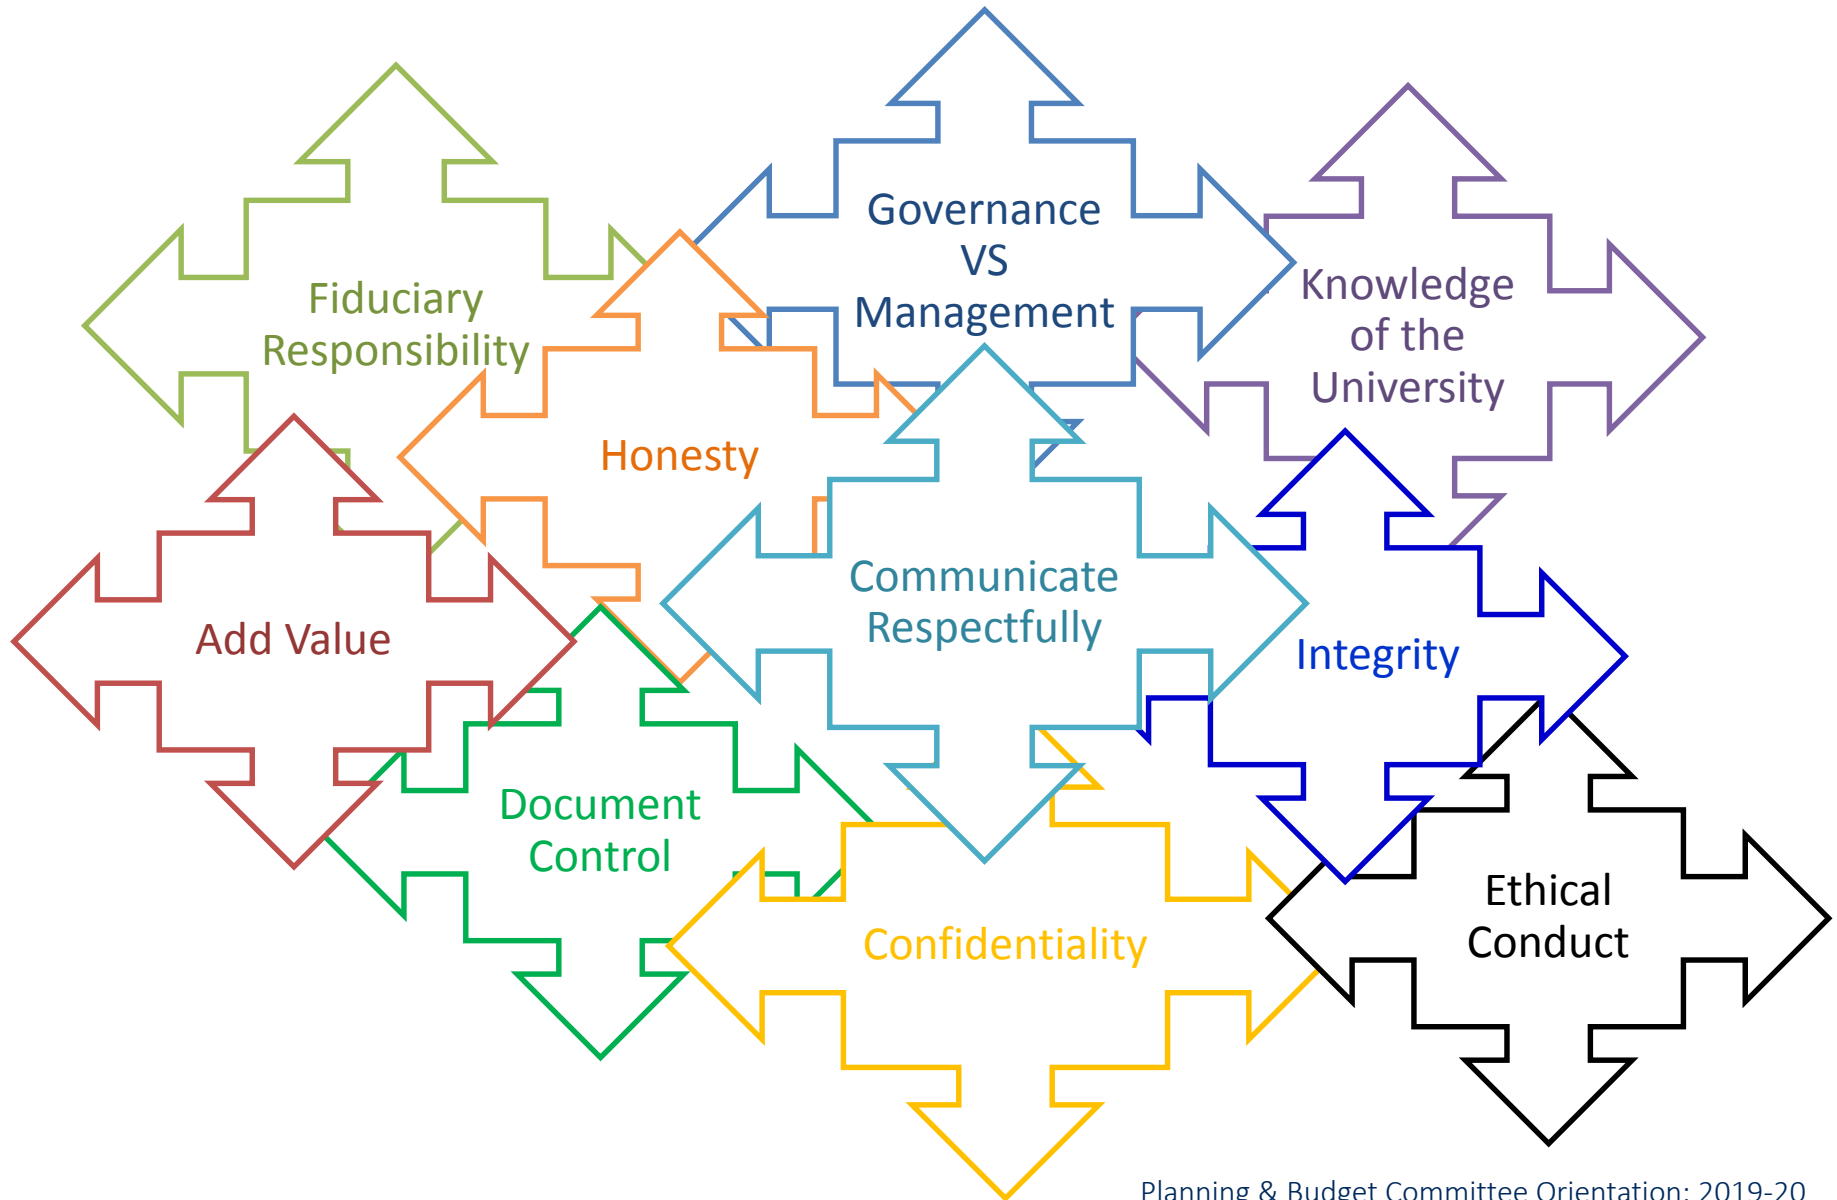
Fiduciary Responsibility

Governance VS Management

Knowledge of the University

Honesty

Communicate Respectfully

Add Value

Integrity

Document Control

Confidentiality

Ethical Conduct

Planning & Budget Committee Orientation: 2019-20